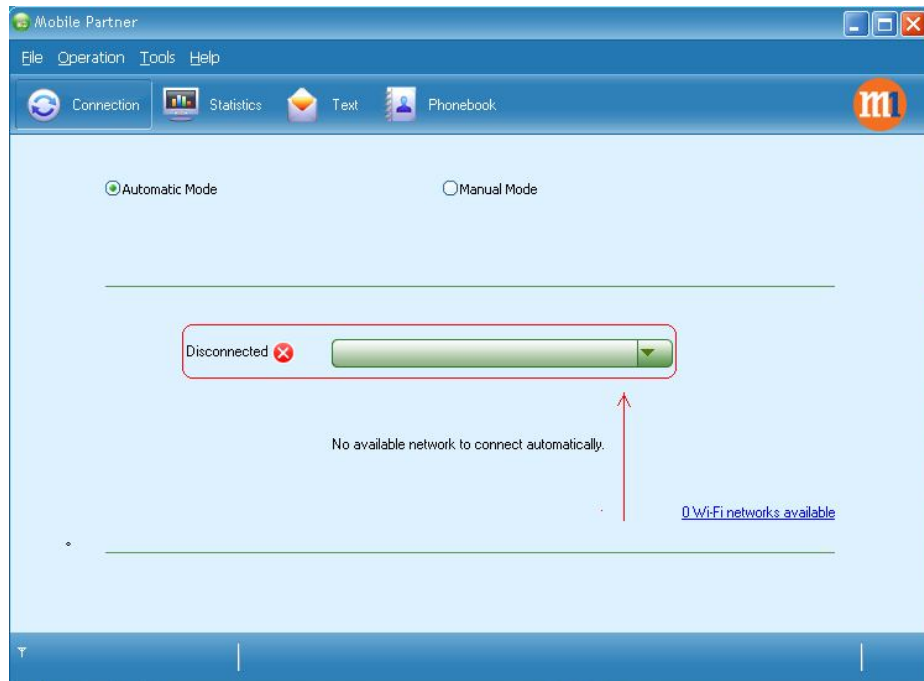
Mobile Partner

File Operation Tools Help

Connection Statistics Text Phonebook

m1

Automatic Mode

Manual Mode

Disconnected

No available network to connect automatically.

0 Wi-Fi networks available